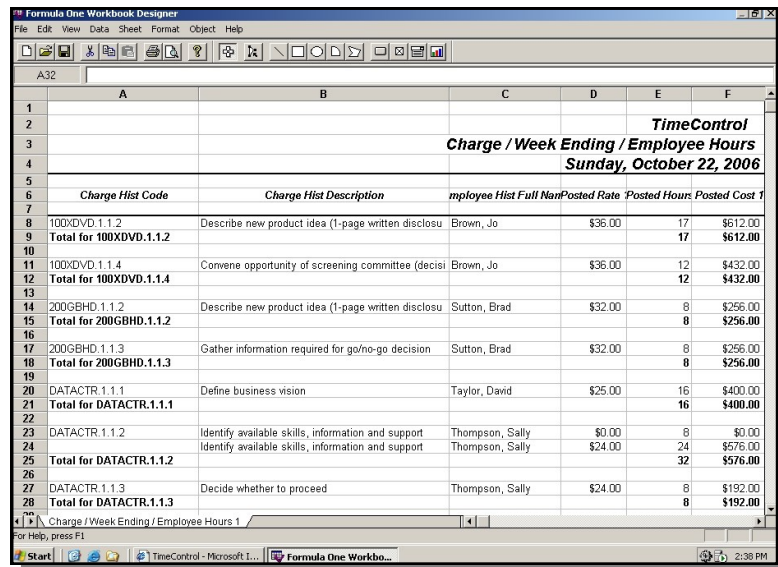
Formula One Workbook Designer
File Edit View Data Sheet Format Object Help

A32

| | A | B | C | D | E | F |
|---|---|---|---|---|---|---|
| 1 | | | | | | |
| 2 | | | | | | TimeControl |
| 3 | | | Charge / Week Ending / Employee Hours | | | |
| 4 | | | Sunday, October 22, 2006 | | | |
| 5 | | | | | | |
| 6 | Charge Hist Code | Charge Hist Description | mployee Hist Full Nan | Posted Rate | Posted Hours | Posted Cost 1 |
| 7 | | | | | | |
| 8 | 100XDVD.1.1.2 | Describe new product idea (1-page written disclosu | Brown, Jo | \$36.00 | 17 | \$612.00 |
| 9 | Total for 100XDVD.1.1.2 | | | | 17 | \$612.00 |
| 10 | | | | | | |
| 11 | 100XDVD.1.1.4 | Convene opportunity of screening committee (decisi | Brown, Jo | \$36.00 | 12 | \$432.00 |
| 12 | Total for 100XDVD.1.1.4 | | | | 12 | \$432.00 |
| 13 | | | | | | |
| 14 | 200GBHD.1.1.2 | Describe new product idea (1-page written disclosu | Sutton, Brad | \$32.00 | 8 | \$256.00 |
| 15 | Total for 200GBHD.1.1.2 | | | | 8 | \$256.00 |
| 16 | | | | | | |
| 17 | 200GBHD.1.1.3 | Gather information required for go/no-go decision | Sutton, Brad | \$32.00 | 8 | \$256.00 |
| 18 | Total for 200GBHD.1.1.3 | | | | 8 | \$256.00 |
| 19 | | | | | | |
| 20 | DATACTR.1.1.1 | Define business vision | Taylor, David | \$25.00 | 16 | \$400.00 |
| 21 | Total for DATACTR.1.1.1 | | | | 16 | \$400.00 |
| 22 | | | | | | |
| 23 | DATACTR.1.1.2 | Identify available skills, information and support | Thompson, Sally | \$0.00 | 8 | \$0.00 |
| 24 | | Identify available skills, information and support | Thompson, Sally | \$24.00 | 24 | \$576.00 |
| 25 | Total for DATACTR.1.1.2 | | | | 32 | \$576.00 |
| 26 | | | | | | |
| 27 | DATACTR.1.1.3 | Decide whether to proceed | Thompson, Sally | \$24.00 | 8 | \$192.00 |
| 28 | Total for DATACTR.1.1.3 | | | | 8 | \$192.00 |

Charge / Week Ending / Employee Hours 1
For Help, press F1
Start TimeControl - Microsoft I... Formula One Workbo... 2:38 PM